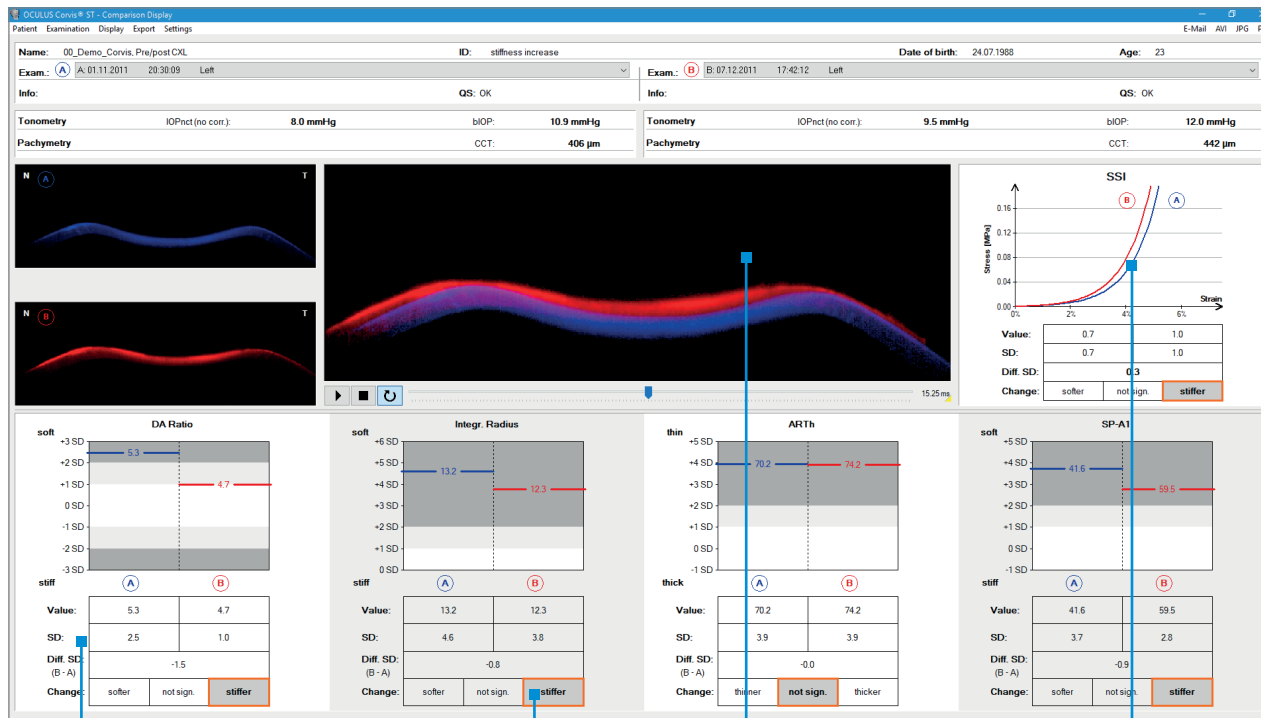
OCULUS Corvis® ST - Comparison Display

Patient Examination Display Export Settings

E-Mail AVI JPG

Name: 00_Demo_Corvis, Pre/post CXL
ID: stiffness increase
Date of birth: 24.07.1988
Age: 23

Exam.: A A: 01.11.2011 20:30:09 Left
Exam.: B B: 07.12.2011 17:42:12 Left

Info:
QS: OK
Info:
QS: OK

Tonometry IOPnct (no corr.): 8.0 mmHg bIOP: 10.9 mmHg
Pachymetry CCT: 406 µm

Tonometry IOPnct (no corr.): 9.5 mmHg bIOP: 12.0 mmHg
Pachymetry CCT: 442 µm

N A T
N B T

15.25 ms

SSI
B A
Stress [MPa]
0.16
0.12
0.08
0.04
0.00
0% 2% 4% 6%
Strain

| Value: | 0.7 | 1.0 |
|---|---|---|
| SD: | 0.7 | 1.0 |
| Diff. SD: | 0.3 | |
| Change: | softer | not sign. | stiffer |

DA Ratio
soft
+3 SD
+2 SD
+1 SD
0 SD
-1 SD
-2 SD
-3 SD
stiff
5.3
4.7
A B

| Value: | 5.3 | 4.7 |
|---|---|---|
| SD: | 2.5 | 1.0 |
| Diff. SD: | -1.5 | |
| Change: | softer | not sign. | stiffer |

Integr. Radius
soft
+6 SD
+5 SD
+4 SD
+3 SD
+2 SD
+1 SD
0 SD
stiff
13.2
12.3
A B

| Value: | 13.2 | 12.3 |
|---|---|---|
| SD: | 4.6 | 3.8 |
| Diff. SD: (B - A) | -0.8 | |
| Change: | softer | not sign. | stiffer |

ARTh
thin
+5 SD
+4 SD
+3 SD
+2 SD
+1 SD
0 SD
-1 SD
thick
70.2
74.2
A B

| Value: | 70.2 | 74.2 |
|---|---|---|
| SD: | 3.9 | 3.9 |
| Diff. SD: (B - A) | -0.0 | |
| Change: | thinner | not sign. | thicker |

SP-A1
soft
+5 SD
+4 SD
+3 SD
+2 SD
+1 SD
0 SD
-1 SD
stiff
41.6
59.5
A B

| Value: | 41.6 | 59.5 |
|---|---|---|
| SD: | 3.7 | 2.8 |
| Diff. SD: (B - A) | -0.9 | |
| Change: | softer | not sign. | stiffer |